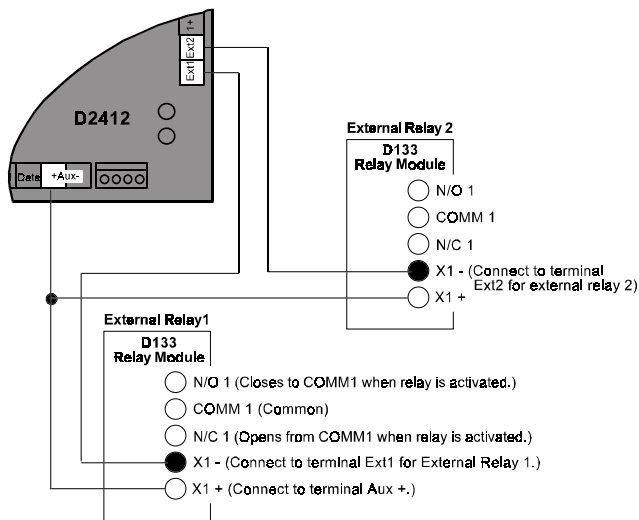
1+
Ext2
Ext1
D2412
Data
+Aux-

External Relay 2
D133
Relay Module
N/O 1
COMM 1
N/C 1
X1 - (Connect to terminal Ext2 for external relay 2)
X1 +

External Relay1
D133
Relay Module
N/O 1 (Closes to COMM1 when relay is activated.)
COMM 1 (Common)
N/C 1 (Opens from COMM1 when relay is activated.)
X1 - (Connect to terminal Ext1 for External Relay 1.)
X1 + (Connect to terminal Aux +.)